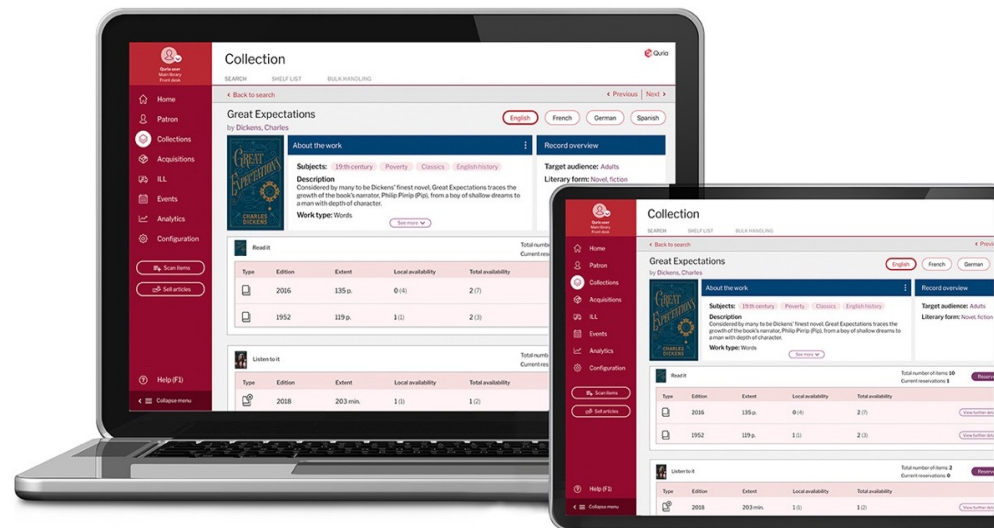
Quria user
Main library
Front desk

Home
Patron
Collections
Acquisitions
ILL
Events
Analytics
Configuration

Scan items
Sell articles

Help (F1)
Collapse menu

Collection
SEARCH SHELF LIST BULK HANDLING
Quria

< Back to search
< Previous | Next >

Great Expectations
by Dickens, Charles

English French German Spanish

About the work
Subjects: 19th century Poverty Classics English history
Description
Considered by many to be Dickens' finest novel, Great Expectations traces the growth of the book's narrator, Philip Pirrip (Pip), from a boy of shallow dreams to a man with depth of character.
Work type: Words
See more

Record overview
Target audience: Adults
Literary form: Novel, fiction

Read it
Total number
Current res

| Type | Edition | Extent | Local availability | Total availability |
|---|---|---|---|---|
| | 2016 | 135 p. | 0 (4) | 2 (7) |
| | 1952 | 119 p. | 1 (1) | 2 (3) |

Listen to it
Total numb
Current res

| Type | Edition | Extent | Local availability | Total availability |
|---|---|---|---|---|
| | 2018 | 203 min. | 1 (1) | 1 (2) |

Quria user
Main library
Front desk

Home
Patron
Collections
Acquisitions
ILL
Events
Analytics
Configuration

Scan items
Sell articles

Help (F1)
Collapse menu

Collection
SEARCH SHELF LIST BULK HANDLING

< Back to search
< Previ

Great Expectations
by Dickens, Charles

English French German

About the work
Subjects: 19th century Poverty Classics English history
Description
Considered by many to be Dickens' finest novel, Great Expectations traces the growth of the book's narrator, Philip Pirrip (Pip), from a boy of shallow dreams to a man with depth of character.
Work type: Words
See more

Record overview
Target audience: Adults
Literary form: Novel, fiction

Read it
Total number of items: 10
Current reservations: 1
Reserve

| Type | Edition | Extent | Local availability | Total availability | |
|---|---|---|---|---|---|
| | 2016 | 135 p. | 0 (4) | 2 (7) | View further det |
| | 1952 | 119 p. | 1 (1) | 2 (3) | View further det |

Listen to it
Total number of items: 2
Current reservations: 0
Reserve

| Type | Edition | Extent | Local availability | Total availability | |
|---|---|---|---|---|---|
| | 2018 | 203 min. | 1 (1) | | View further det |